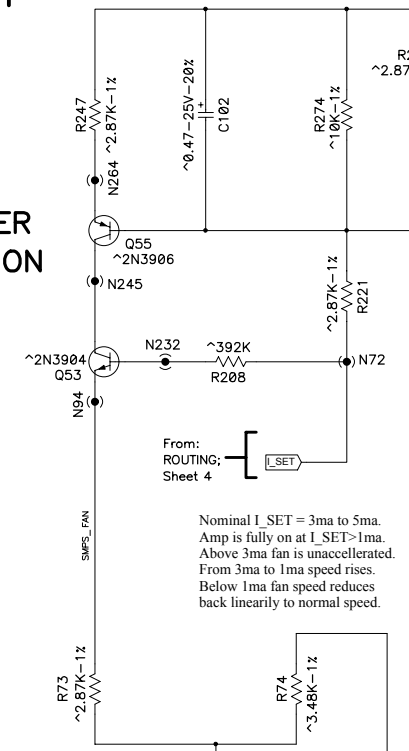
R247
^2.87K-1%
N264
^0.47-25V-20%
C102
R274
^10K-1%
R2
^2.87
ER
ON
Q55
^2N3906
N245
^2.87K-1%
R221
^2N3904
Q53
N232
^392K
R208
N72
N94
From:
ROUTING;
Sheet 4
I_SET
SMPS_FAN

Nominal I_SET = 3ma to 5ma.
Amp is fully on at I_SET>1ma.
Above 3ma fan is unaccellerated.
From 3ma to 1ma speed rises.
Below 1ma fan speed reduces back linearily to normal speed.

R73
^2.87K-1%
R74
^3.48K-1%